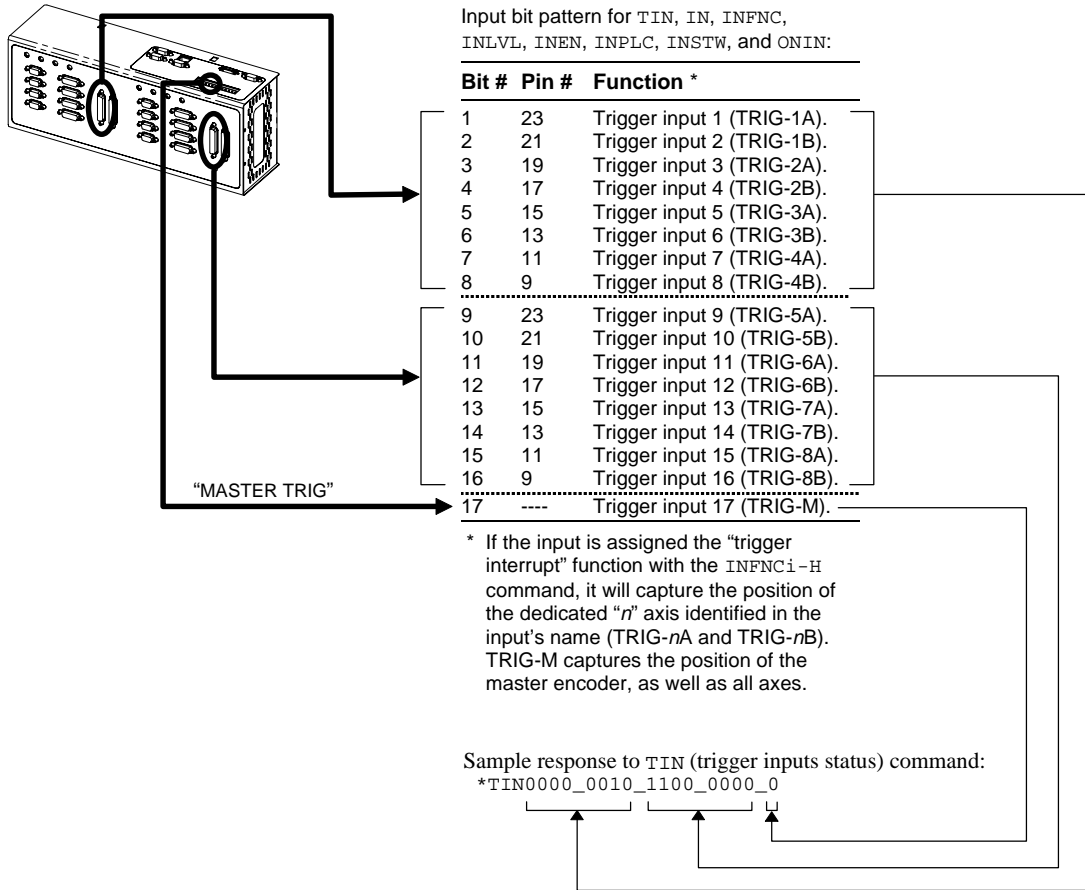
Input bit pattern for TIN, IN, INFNC, INLVL, INEN, INPLC, INSTW, and ONIN:

| Bit # | Pin # | Function * |
|---|---|---|
| 1 | 23 | Trigger input 1 (TRIG-1A). |
| 2 | 21 | Trigger input 2 (TRIG-1B). |
| 3 | 19 | Trigger input 3 (TRIG-2A). |
| 4 | 17 | Trigger input 4 (TRIG-2B). |
| 5 | 15 | Trigger input 5 (TRIG-3A). |
| 6 | 13 | Trigger input 6 (TRIG-3B). |
| 7 | 11 | Trigger input 7 (TRIG-4A). |
| 8 | 9 | Trigger input 8 (TRIG-4B). |
| 9 | 23 | Trigger input 9 (TRIG-5A). |
| 10 | 21 | Trigger input 10 (TRIG-5B). |
| 11 | 19 | Trigger input 11 (TRIG-6A). |
| 12 | 17 | Trigger input 12 (TRIG-6B). |
| 13 | 15 | Trigger input 13 (TRIG-7A). |
| 14 | 13 | Trigger input 14 (TRIG-7B). |
| 15 | 11 | Trigger input 15 (TRIG-8A). |
| 16 | 9 | Trigger input 16 (TRIG-8B). |
| 17 | ---- | Trigger input 17 (TRIG-M). |

"MASTER TRIG"

* If the input is assigned the "trigger interrupt" function with the INFNCi-H command, it will capture the position of the dedicated "n" axis identified in the input's name (TRIG-nA and TRIG-nB). TRIG-M captures the position of the master encoder, as well as all axes.

Sample response to TIN (trigger inputs status) command:
*TIN0000_0010_1100_0000_0